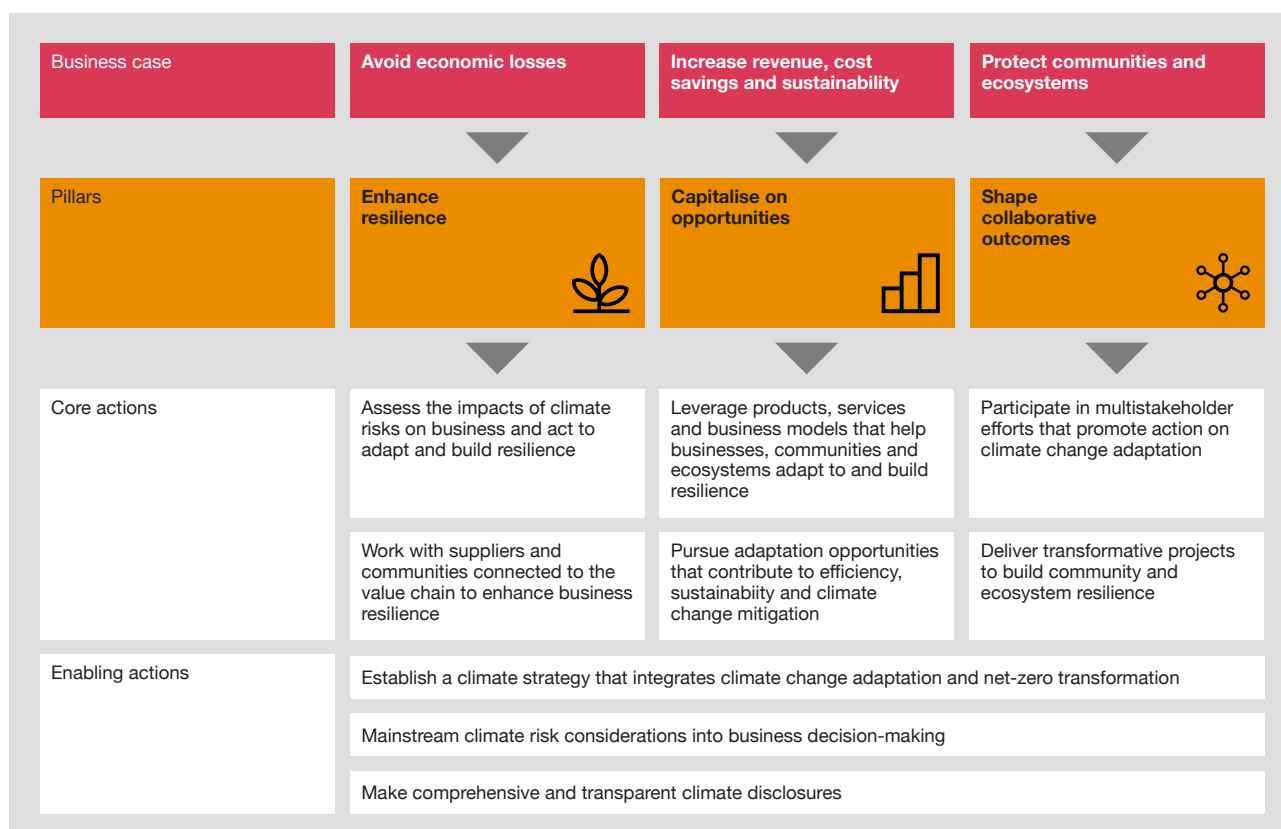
| Business case | Avoid economic losses | Increase revenue, cost savings and sustainability | Protect communities and ecosystems |
|---|---|---|---|
| Pillars | Enhance resilience | Capitalise on opportunities | Shape collaborative outcomes |
| Core actions | Assess the impacts of climate risks on business and act to adapt and build resilience | Leverage products, services and business models that help businesses, communities and ecosystems adapt to and build resilience | Participate in multistakeholder efforts that promote action on climate change adaptation |
| | Work with suppliers and communities connected to the value chain to enhance business resilience | Pursue adaptation opportunities that contribute to efficiency, sustainabiity and climate change mitigation | Deliver transformative projects to build community and ecosystem resilience |
| Enabling actions | Establish a climate strategy that integrates climate change adaptation and net-zero transformation | | |
| | Mainstream climate risk considerations into business decision-making | | |
| | Make comprehensive and transparent climate disclosures | | |